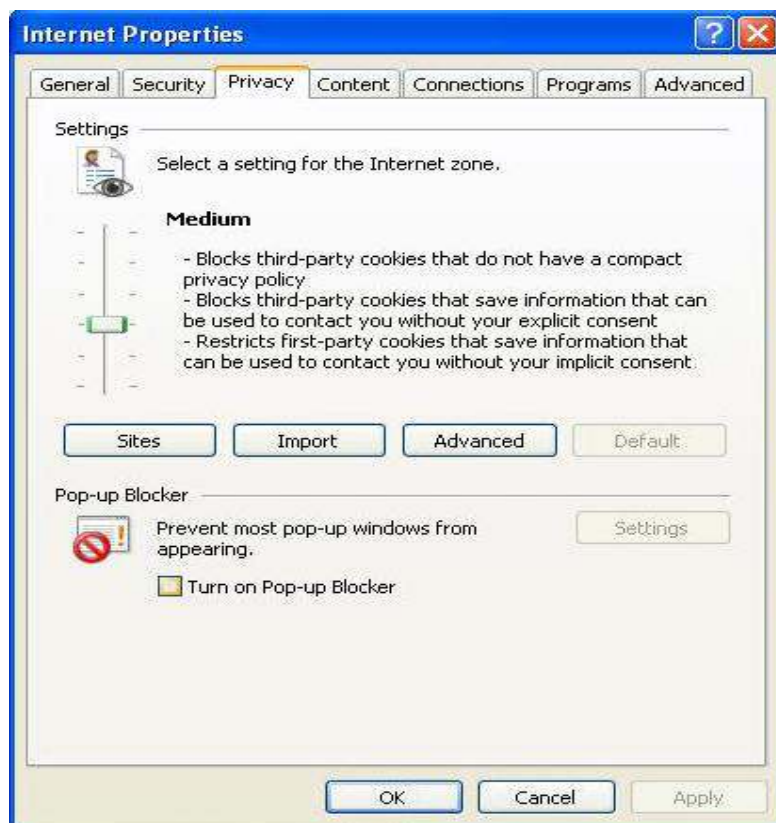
Internet Properties

General | Security | Privacy | Content | Connections | Programs | Advanced

Settings

Select a setting for the Internet zone.

Medium

- Blocks third-party cookies that do not have a compact privacy policy
- Blocks third-party cookies that save information that can be used to contact you without your explicit consent
- Restricts first-party cookies that save information that can be used to contact you without your implicit consent

Sites | Import | Advanced | Default

Pop-up Blocker

Prevent most pop-up windows from appearing.

Settings

Turn on Pop-up Blocker

OK | Cancel | Apply